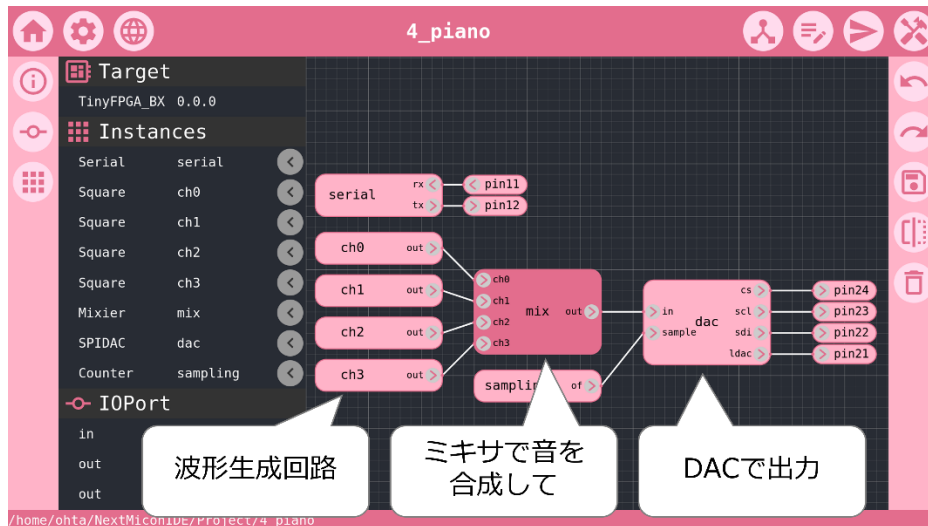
4_piano

Target

TinyFPGA_BX 0.0.0

Instances

| | |
|---|---|
| Serial | serial |
| Square | ch0 |
| Square | ch1 |
| Square | ch2 |
| Square | ch3 |
| Mixier | mix |
| SPIDAC | dac |
| Counter | sampling |

IOPort

in

out

out

serial rx tx

pin11

pin12

ch0 out

ch1 out

ch2 out

ch3 out

ch0 ch1 ch2 ch3 mix out

sampli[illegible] of

in sample dac cs scl sdi ldac

pin24

pin23

pin22

pin21

波形生成回路

ミキサで音を合成して

DACで出力

/home/ohta/NextMiconIDE/Project/4_piano